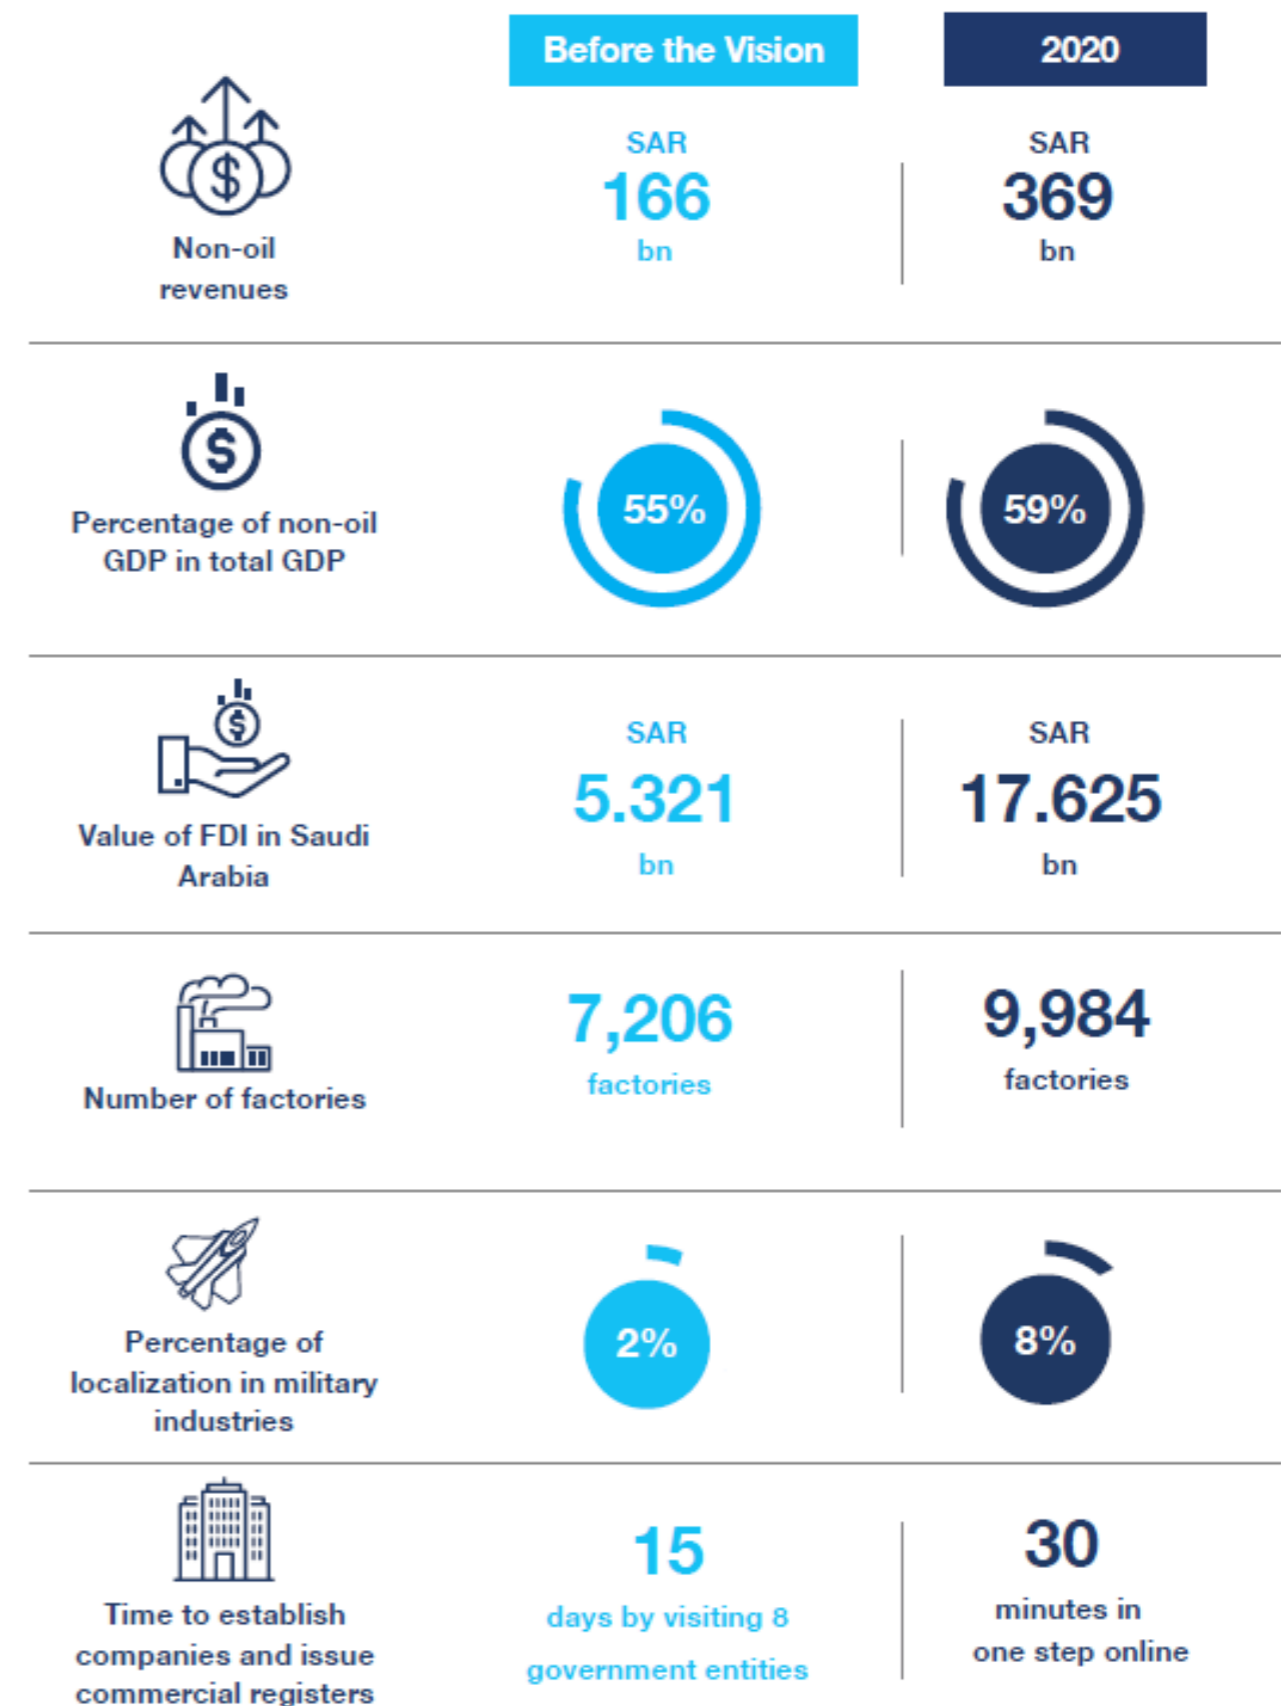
| | Before the Vision | 2020 |
|---|---|---|
| Non-oil revenues | SAR 166 bn | SAR 369 bn |
| Percentage of non-oil GDP in total GDP | 55% | 59% |
| Value of FDI in Saudi Arabia | SAR 5.321 bn | SAR 17.625 bn |
| Number of factories | 7,206 factories | 9,984 factories |
| Percentage of localization in military industries | 2% | 8% |
| Time to establish companies and issue commercial registers | 15 days by visiting 8 government entities | 30 minutes in one step online |